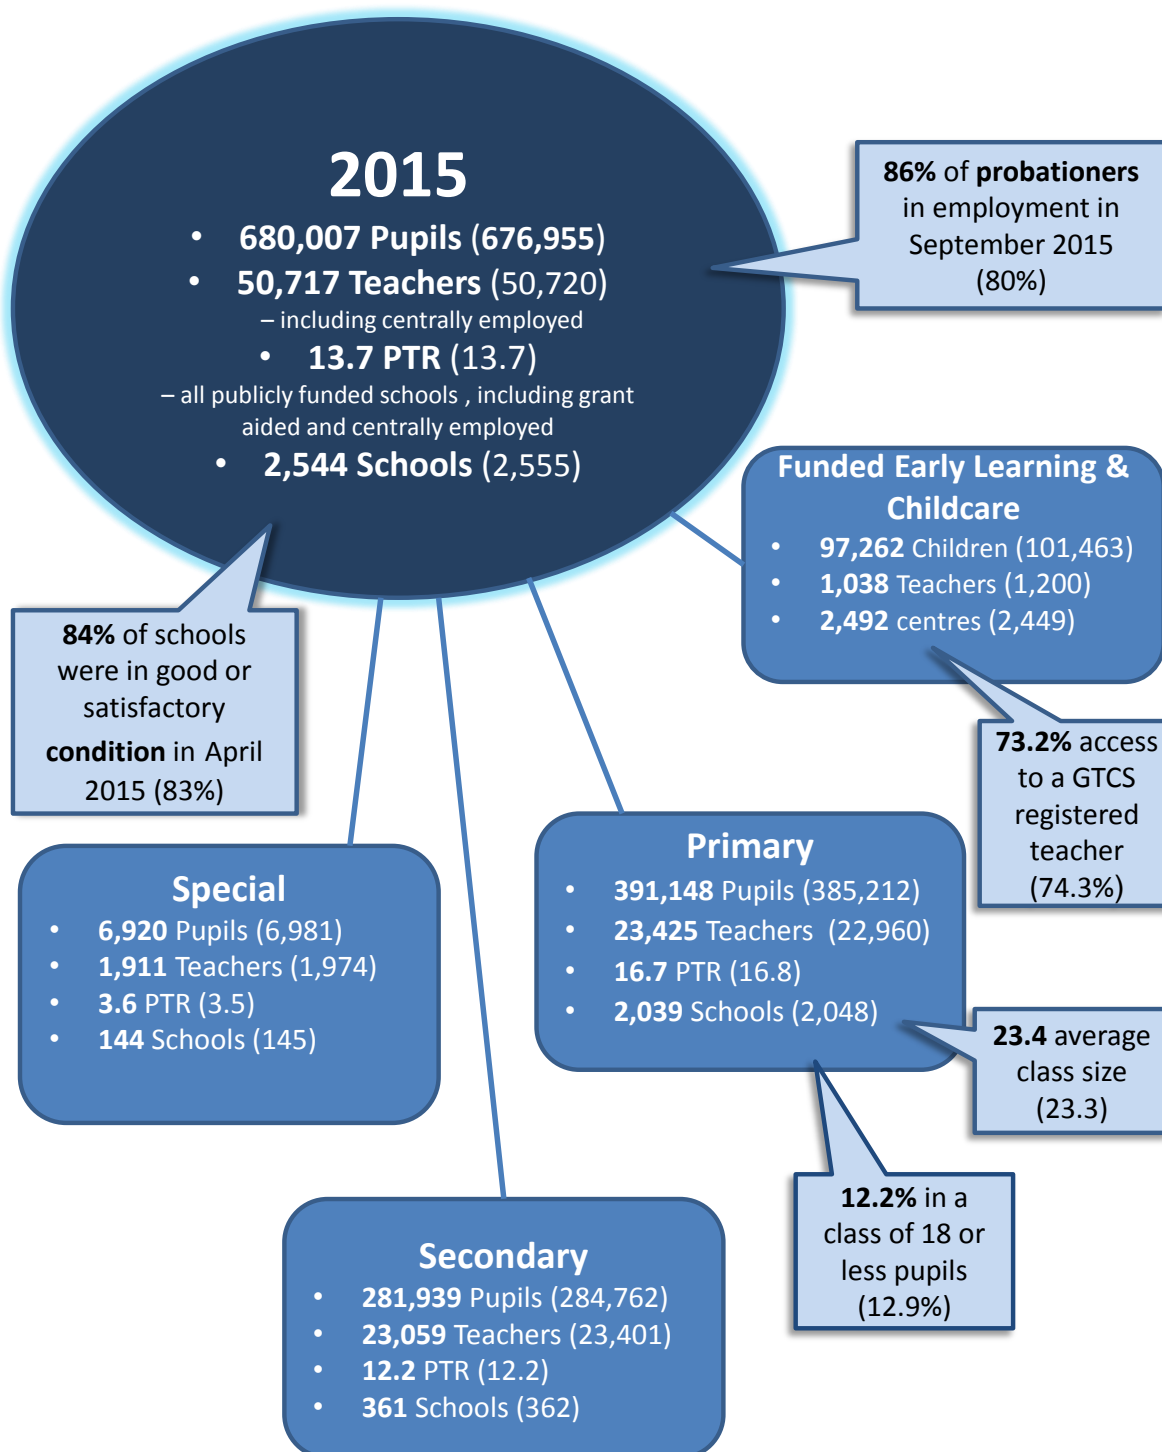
2015

- 680,007 Pupils (676,955)
- 50,717 Teachers (50,720)

– including centrally employed

- 13.7 PTR (13.7)

– all publicly funded schools , including grant aided and centrally employed

- 2,544 Schools (2,555)

86% of probationers in employment in September 2015 (80%)

Funded Early Learning & Childcare

- 97,262 Children (101,463)
- 1,038 Teachers (1,200)
- 2,492 centres (2,449)

84% of schools were in good or satisfactory condition in April 2015 (83%)

73.2% access to a GTCS registered teacher (74.3%)

Special

- 6,920 Pupils (6,981)
- 1,911 Teachers (1,974)
- 3.6 PTR (3.5)
- 144 Schools (145)

Primary

- 391,148 Pupils (385,212)
- 23,425 Teachers (22,960)
- 16.7 PTR (16.8)
- 2,039 Schools (2,048)

23.4 average class size (23.3)

12.2% in a class of 18 or less pupils (12.9%)

Secondary

- 281,939 Pupils (284,762)
- 23,059 Teachers (23,401)
- 12.2 PTR (12.2)
- 361 Schools (362)